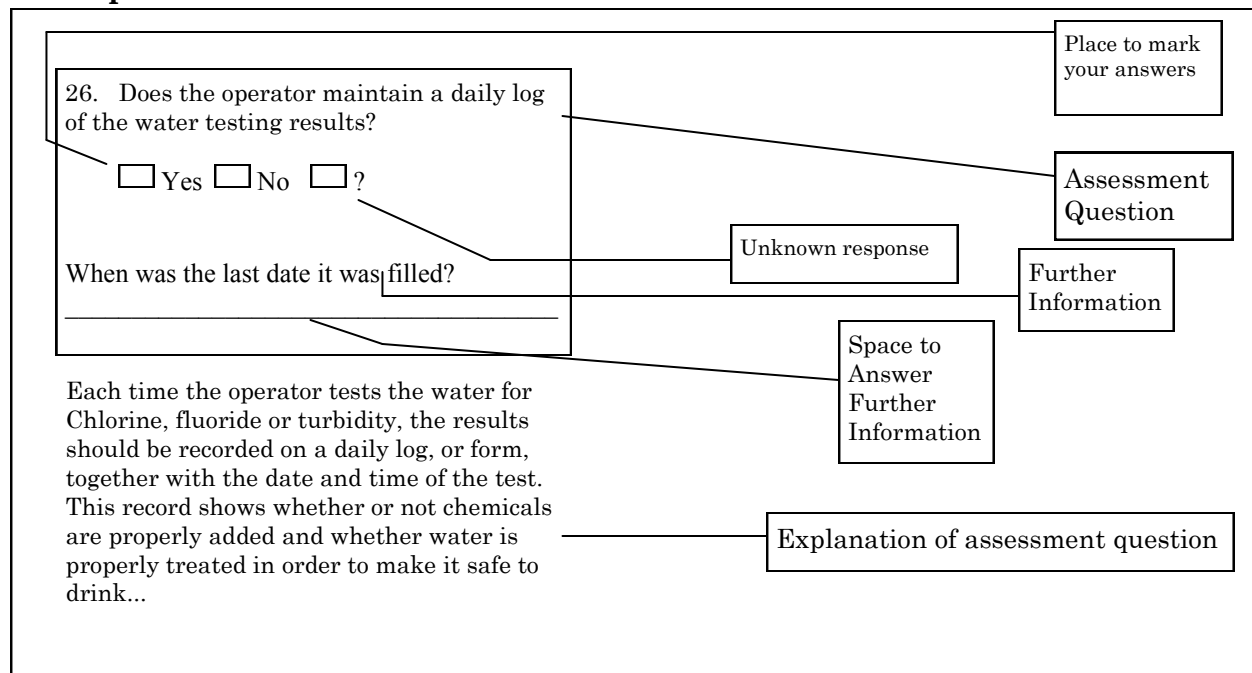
26. Does the operator maintain a daily log of the water testing results?

☐ Yes ☐ No ☐ ?

When was the last date it was filled?

\_\_\_\_\_\_\_\_\_\_\_\_\_\_\_\_\_\_\_\_\_\_\_\_\_\_\_\_\_\_\_\_\_\_\_\_

Place to mark your answers

Assessment Question

Unknown response

Further Information

Space to Answer Further Information

Each time the operator tests the water for Chlorine, fluoride or turbidity, the results should be recorded on a daily log, or form, together with the date and time of the test. This record shows whether or not chemicals are properly added and whether water is properly treated in order to make it safe to drink...

Explanation of assessment question